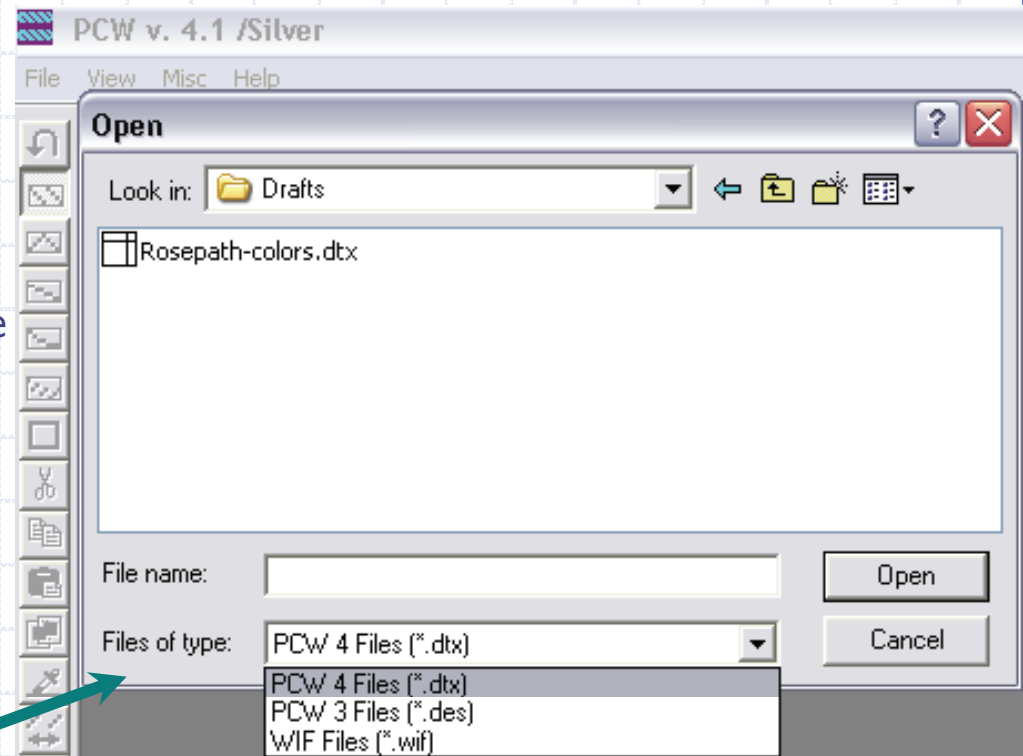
PCW v. 4.1 /Silver

File View Misc Help

Open

Look in: Drafts

Rosepath-colors.dtx

File name:

Files of type: PCW 4 Files (*.dtx)

PCW 4 Files (*.dtx)
PCW 3 Files (*.des)
WIF Files (*.wif)

Open

Cancel